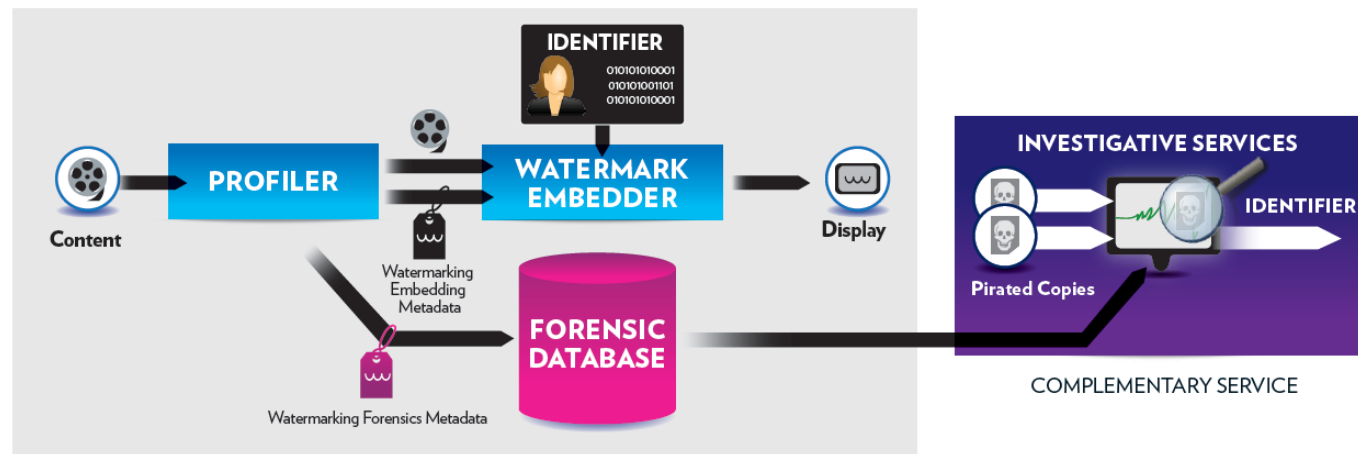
IDENTIFIER

010101010001
010101001101
010101010001

Content

PROFILER

WATERMARK EMBEDDER

Display

Watermarking Embedding Metadata

FORENSIC DATABASE

Watermarking Forensics Metadata

INVESTIGATIVE SERVICES

IDENTIFIER

Pirated Copies

COMPLEMENTARY SERVICE